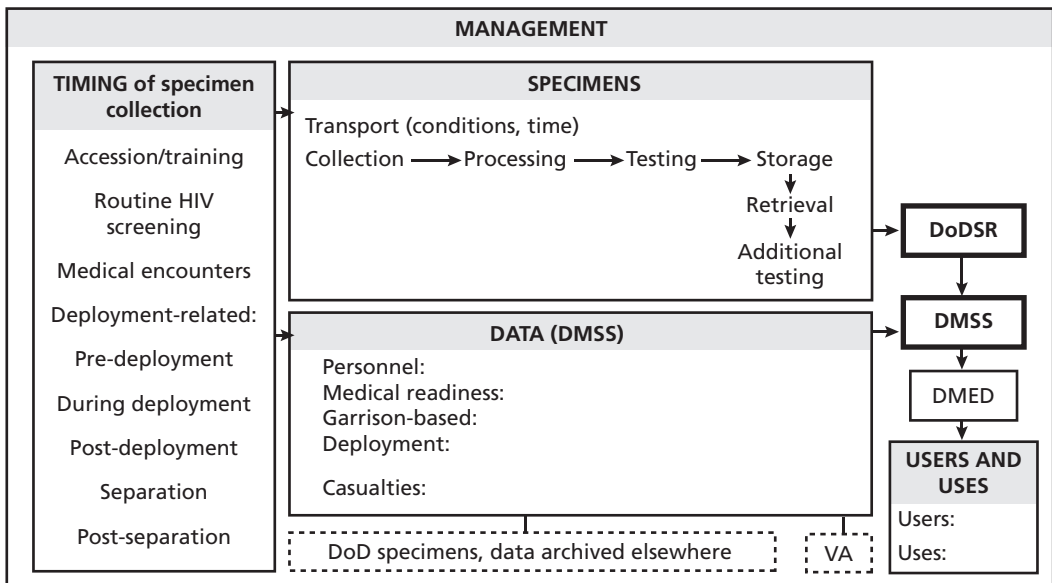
MANAGEMENT

TIMING of specimen collection

Accession/training

Routine HIV screening

Medical encounters

Deployment-related:

Pre-deployment

During deployment

Post-deployment

Separation

Post-separation

SPECIMENS

Transport (conditions, time)

Collection → Processing → Testing → Storage

Retrieval

Additional testing

DoDSR

DATA (DMSS)

Personnel:

Medical readiness:

Garrison-based:

Deployment:

Casualties:

DMSS

DMED

USERS AND USES

Users:

Uses:

DoD specimens, data archived elsewhere

VA